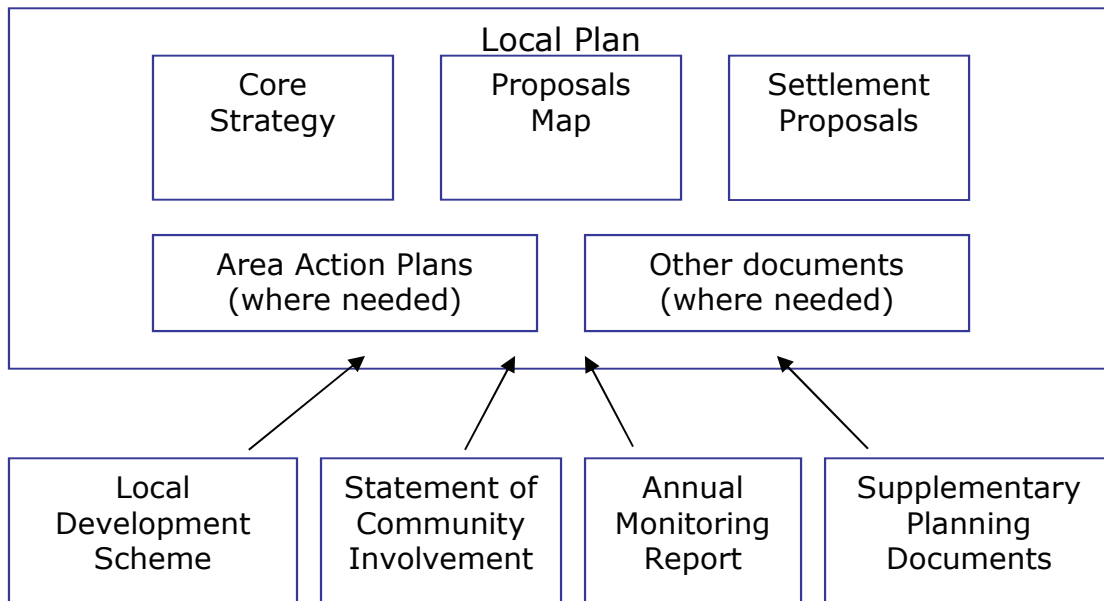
Local Plan

Core Strategy

Proposals Map

Settlement Proposals

Area Action Plans (where needed)

Other documents (where needed)

Local Development Scheme

Statement of Community Involvement

Annual Monitoring Report

Supplementary Planning Documents